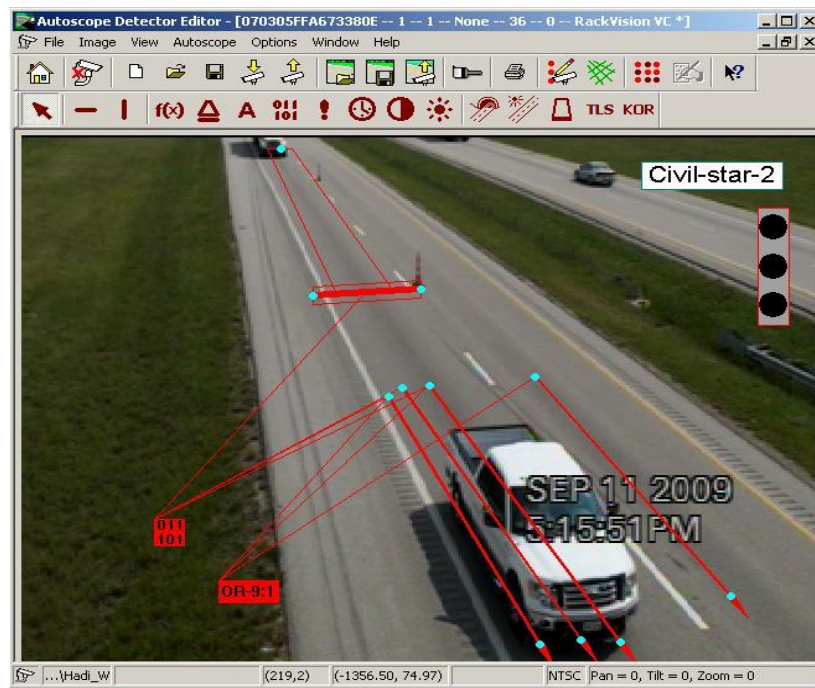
Autoscope Detector Editor - [070305FFA673380E -- 1 -- 1 -- None -- 36 -- 0 -- RackVision VC *]

File Image View Autoscope Options Window Help

f(x) A TLS KOR

Civil-star-2

011
101

OR-9:1

SEP 11 2009
5:15:51PM

...\Hadi_W (219,2) (-1356.50, 74.97) NTSC Pan = 0, Tilt = 0, Zoom = 0